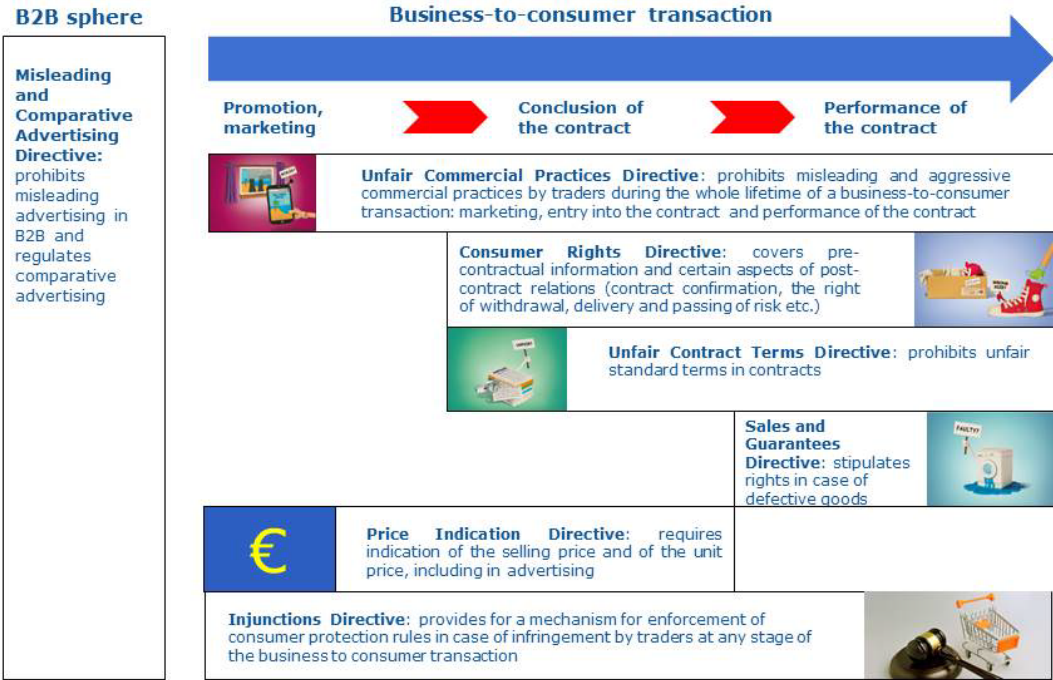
B2B sphere

Misleading and Comparative Advertising Directive: prohibits misleading advertising in B2B and regulates comparative advertising

Business-to-consumer transaction

Promotion, marketing

Conclusion of the contract

Performance of the contract

Unfair Commercial Practices Directive: prohibits misleading and aggressive commercial practices by traders during the whole lifetime of a business-to-consumer transaction: marketing, entry into the contract and performance of the contract

Consumer Rights Directive: covers pre-contractual information and certain aspects of post-contract relations (contract confirmation, the right of withdrawal, delivery and passing of risk etc.)

Unfair Contract Terms Directive: prohibits unfair standard terms in contracts

Sales and Guarantees Directive: stipulates rights in case of defective goods

FAULTY?

€

Price Indication Directive: requires indication of the selling price and of the unit price, including in advertising

Injunctions Directive: provides for a mechanism for enforcement of consumer protection rules in case of infringement by traders at any stage of the business to consumer transaction